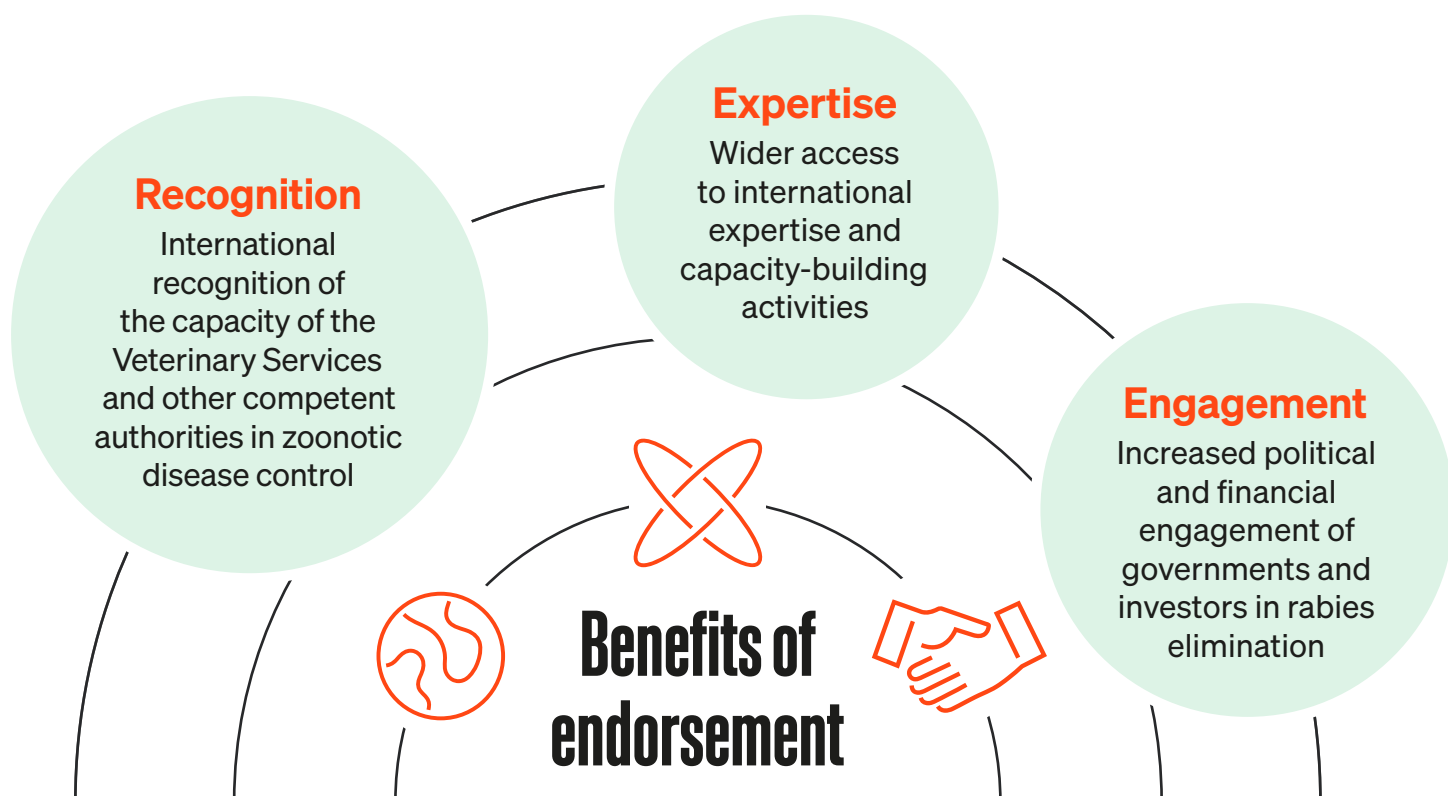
Expertise
Wider access to international expertise and capacity-building activities

Recognition
International recognition of the capacity of the Veterinary Services and other competent authorities in zoonotic disease control

Engagement
Increased political and financial engagement of governments and investors in rabies elimination

Benefits of endorsement